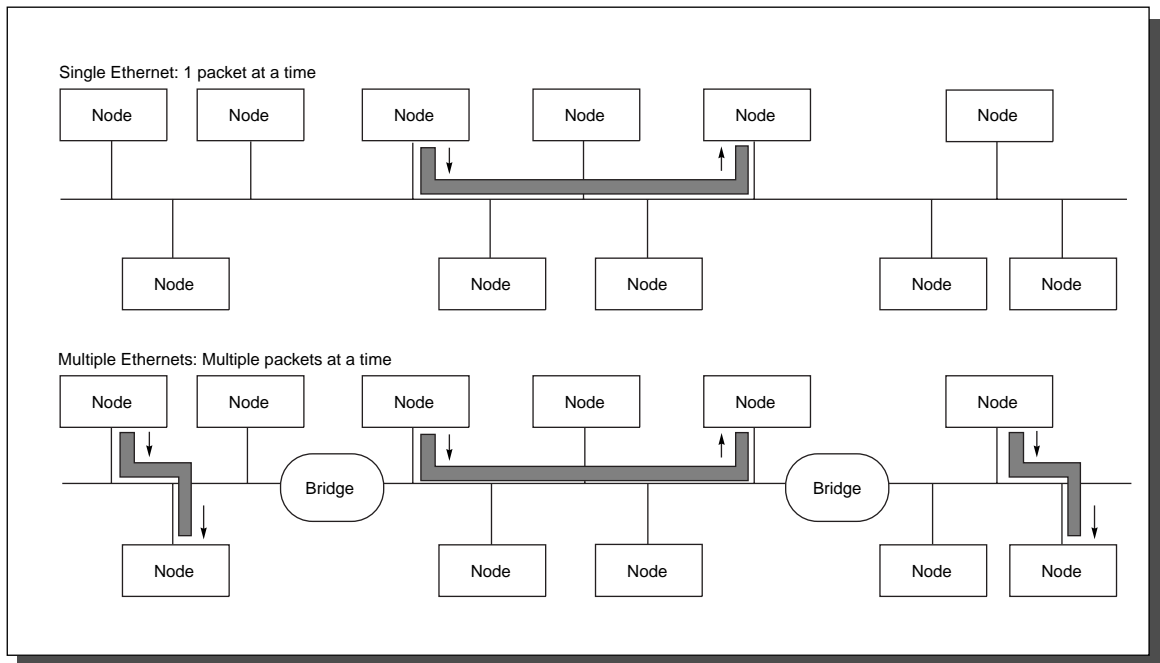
Single Ethernet: 1 packet at a time

Node Node Node Node Node Node

Node Node Node Node Node

Multiple Ethernets: Multiple packets at a time

Node Node Node Node Node Node

Bridge Bridge

Node Node Node Node Node